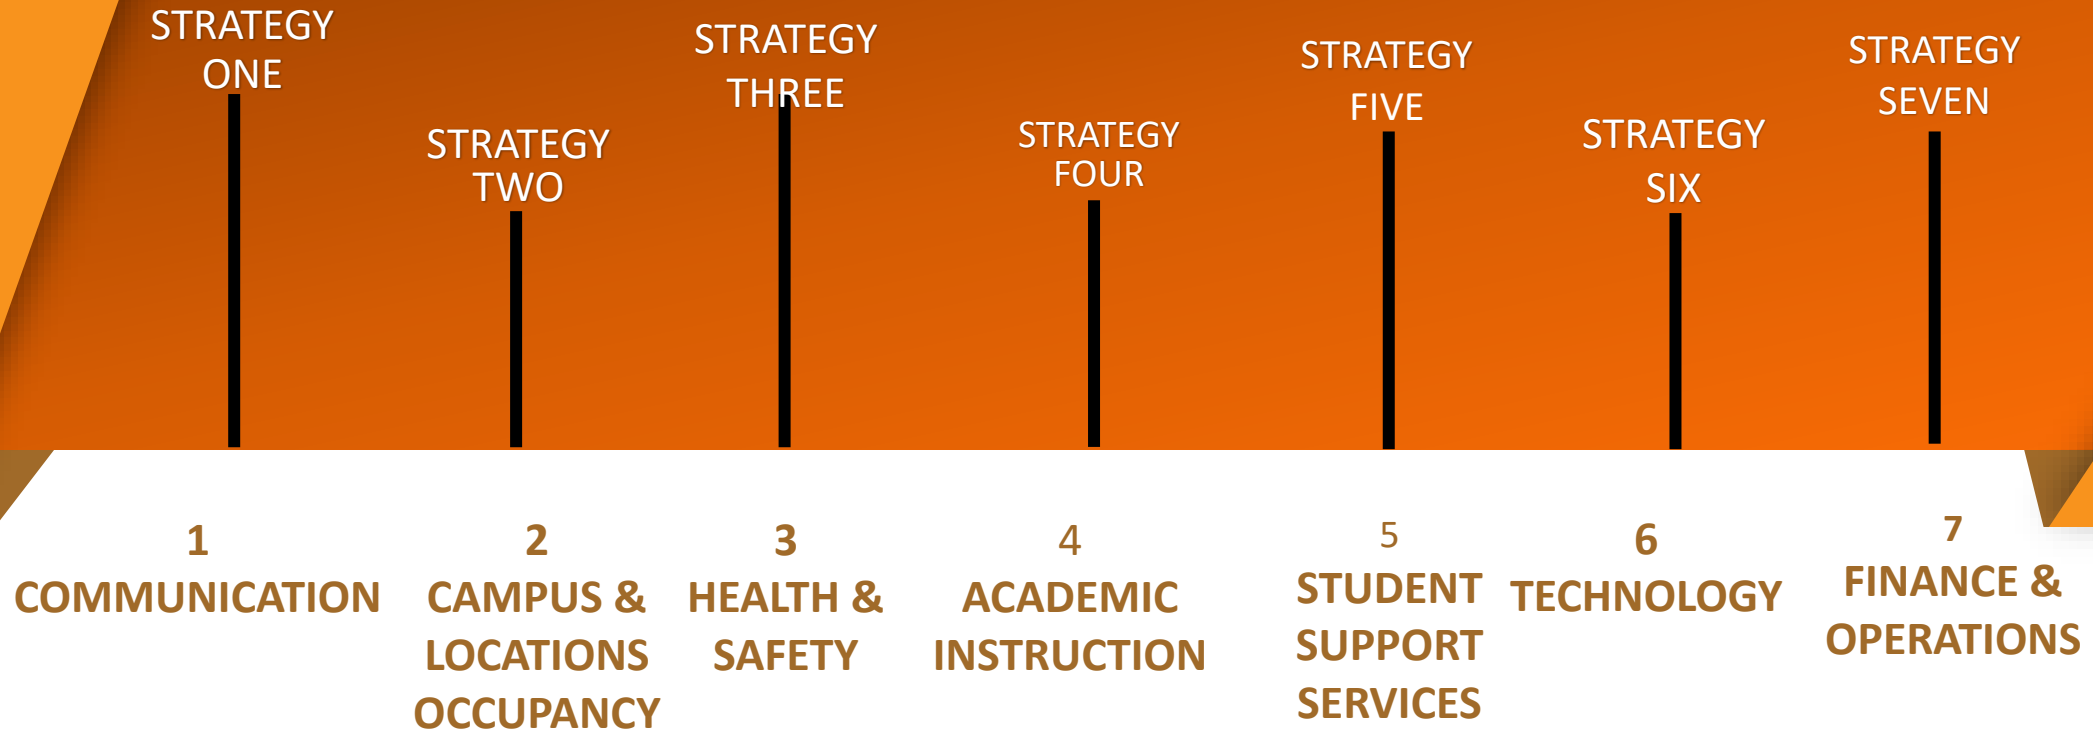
STRATEGY ONE

STRATEGY TWO

STRATEGY THREE

STRATEGY FOUR

STRATEGY FIVE

STRATEGY SIX

STRATEGY SEVEN

1
COMMUNICATION

2
CAMPUS & LOCATIONS OCCUPANCY

3
HEALTH & SAFETY

4
ACADEMIC INSTRUCTION

5
STUDENT SUPPORT SERVICES

6
TECHNOLOGY

7
FINANCE & OPERATIONS